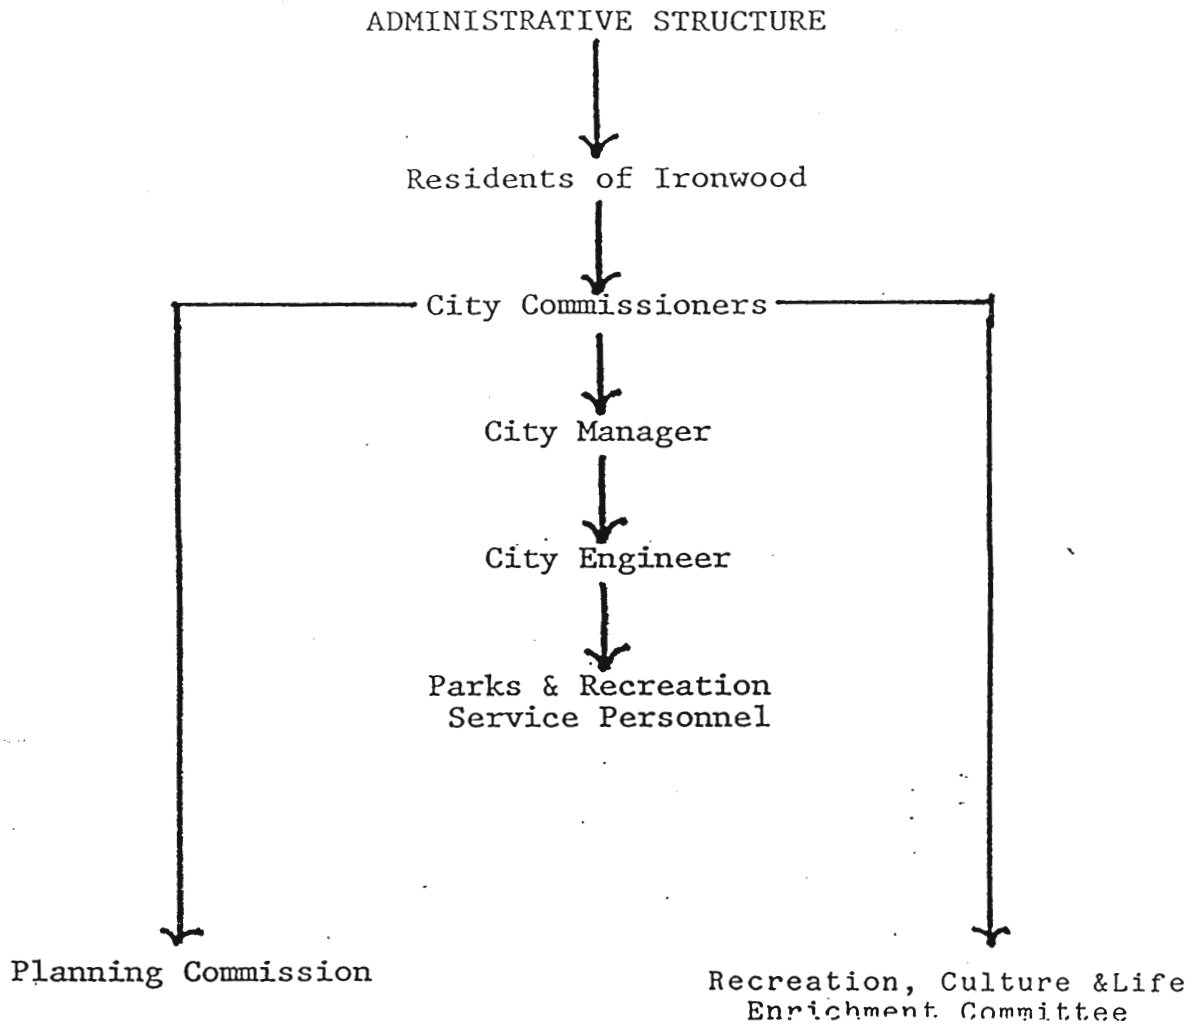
ADMINISTRATIVE STRUCTURE

Residents of Ironwood

City Commissioners

City Manager

City Engineer

Parks & Recreation Service Personnel

Planning Commission

Recreation, Culture &Life Enrichment Committee